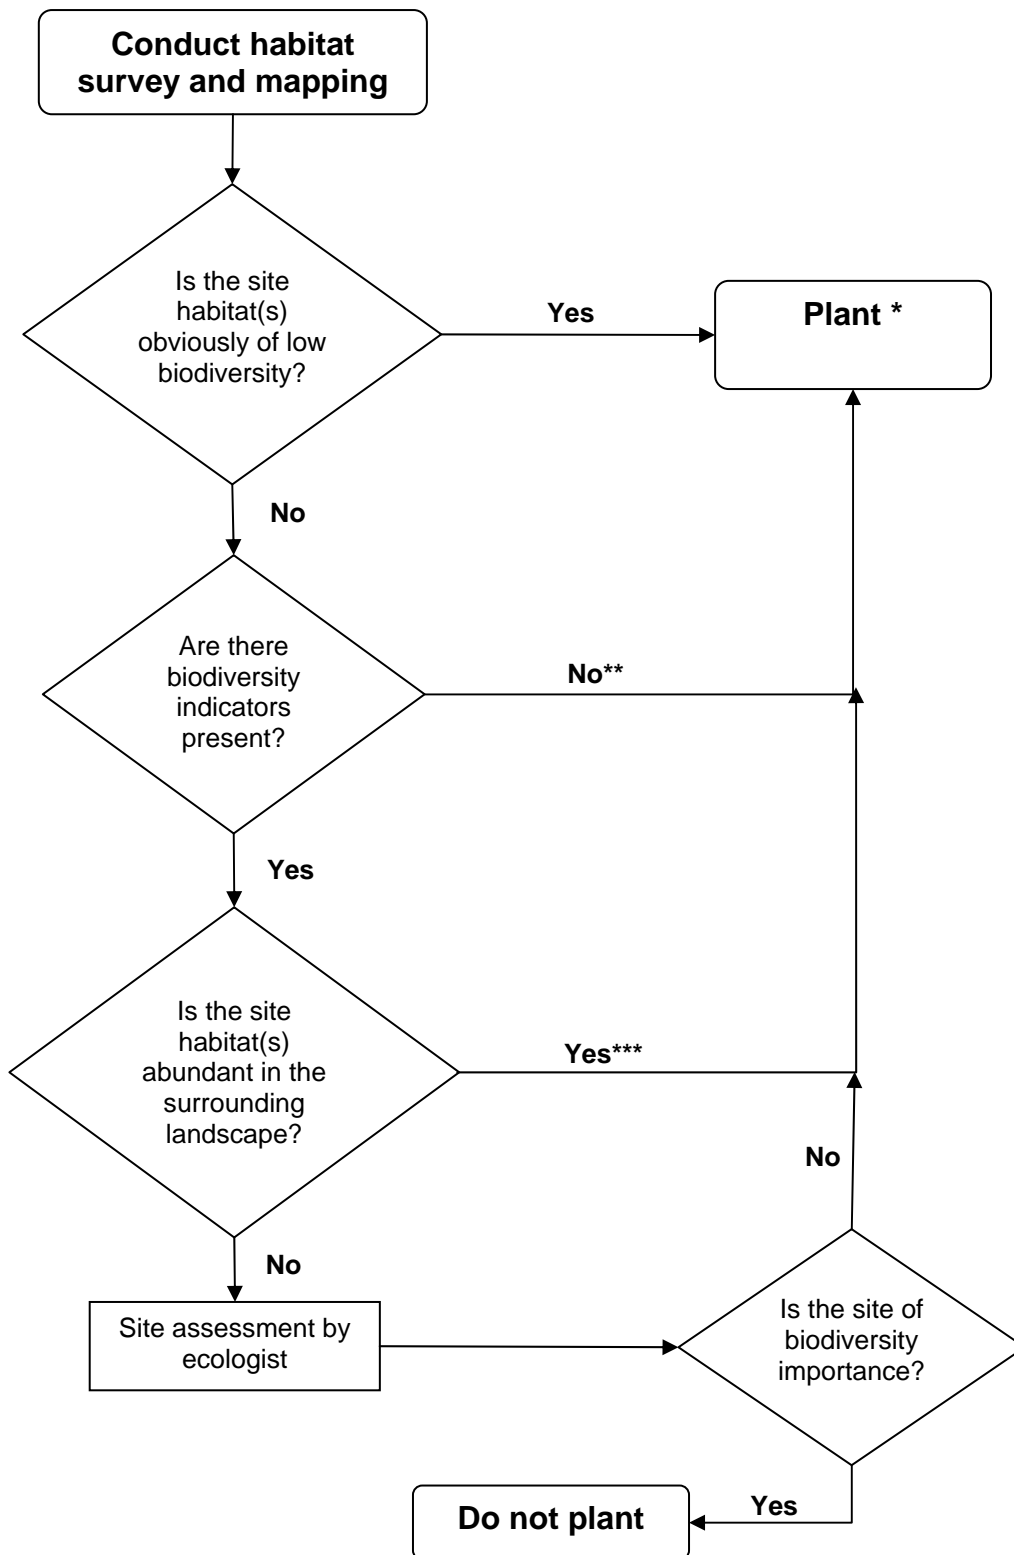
Conduct habitat survey and mapping

Is the site habitat(s) obviously of low biodiversity?

Yes

Plant *

No

Are there biodiversity indicators present?

No**

Yes

Is the site habitat(s) abundant in the surrounding landscape?

Yes***

No

No

Site assessment by ecologist

Is the site of biodiversity importance?

Yes

Do not plant